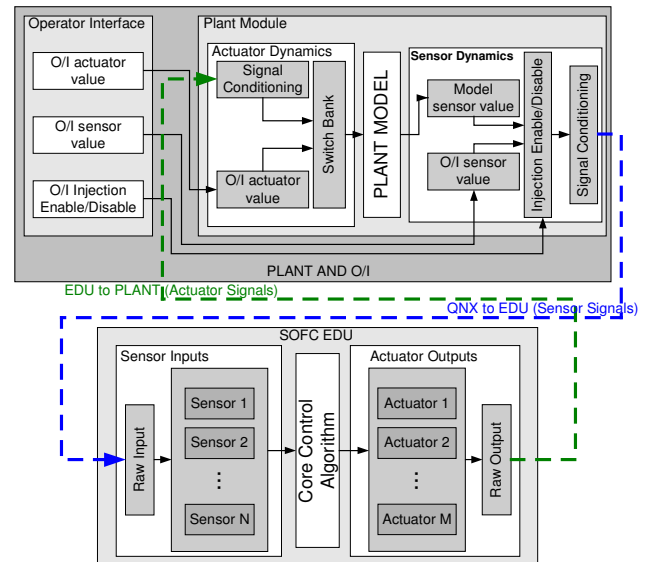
Operator Interface

O/I actuator value

O/I sensor value

O/I Injection Enable/Disable

Plant Module

Actuator Dynamics

Signal Conditioning

O/I actuator value

Switch Bank

PLANT MODEL

Sensor Dynamics

Model sensor value

O/I sensor value

Injection Enable/Disable

Signal Conditioning

PLANT AND O/I

EDU to PLANT (Actuator Signals)

QNX to EDU (Sensor Signals)

SOFC EDU

Sensor Inputs

Raw Input

Sensor 1

Sensor 2

⋮

Sensor N

Core Control Algorithm

Actuator Outputs

Actuator 1

Actuator 2

⋮

Actuator M

Raw Output